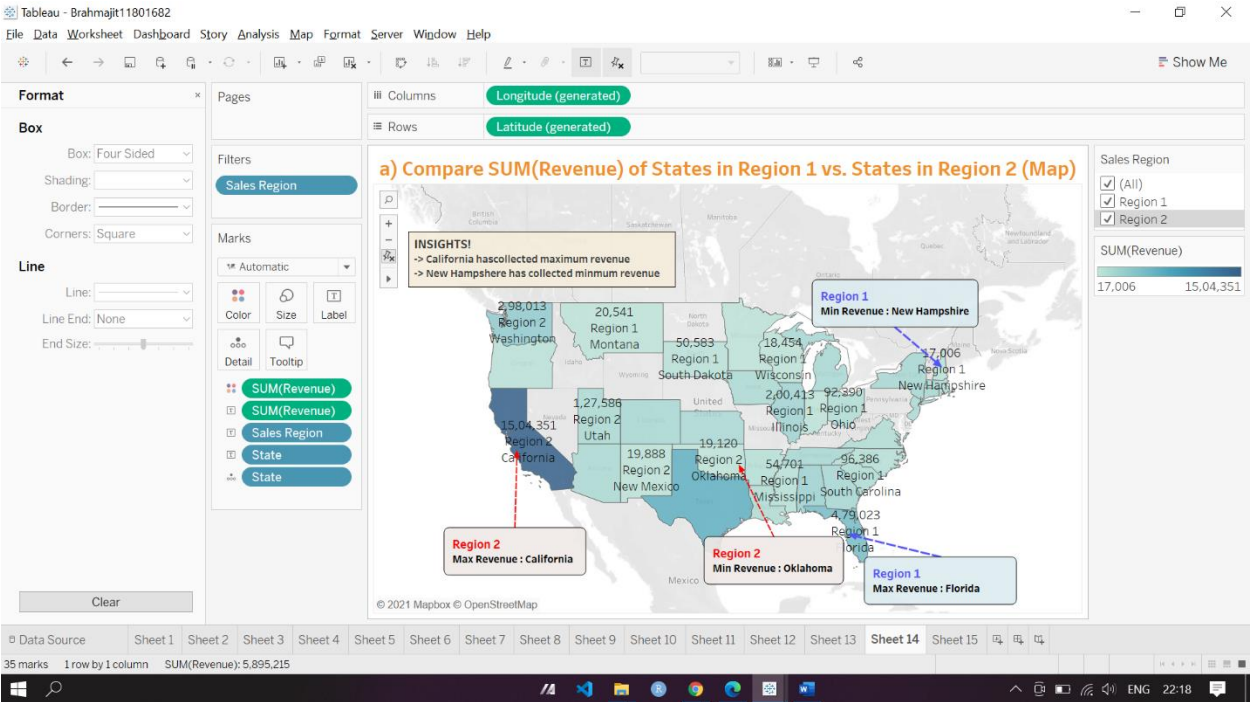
Tableau - Brahmajit11801682

File Data Worksheet Dashboard Story Analysis Map Format Server Window Help

Show Me

Format

Box

Box: Four Sided

Shading:

Border:

Corners: Square

Line

Line:

Line End: None

End Size:

Clear

Pages

Filters

Sales Region

Marks

Automatic

Color Size Label

Detail Tooltip

SUM(Revenue)

SUM(Revenue)

Sales Region

State

State

Columns Longitude (generated)

Rows Latitude (generated)

a) Compare SUM(Revenue) of States in Region 1 vs. States in Region 2 (Map)

INSIGHTS!
-> California hascollected maximum revenue
-> New Hampshere has collected minmum revenue

2,98,013 Region 2 Washington

20,541 Region 1 Montana

50,583 Region 1 South Dakota

18,454 Region 1 Wisconsin

17,006 Region 1 New Hampshire

1,27,586 Region 2 Utah

2,00,413 Region 1 Illinois

92,390 Region 1 Ohio

15,04,351 Region 2 California

19,888 Region 2 New Mexico

19,120 Region 2 Oklahoma

54,701 Region 1 Mississippi

96,386 Region 1 South Carolina

4,79,023 Region 1 Florida

Region 1
Min Revenue : New Hampshire

Region 2
Max Revenue : California

Region 2
Min Revenue : Oklahoma

Region 1
Max Revenue : Florida

Mexico

© 2021 Mapbox © OpenStreetMap

Sales Region

(All)

Region 1

Region 2

SUM(Revenue)

17,006 15,04,351

Data Source Sheet 1 Sheet 2 Sheet 3 Sheet 4 Sheet 5 Sheet 6 Sheet 7 Sheet 8 Sheet 9 Sheet 10 Sheet 11 Sheet 12 Sheet 13 Sheet 14 Sheet 15

35 marks 1 row by 1 column SUM(Revenue): 5,895,215

ENG 22:18